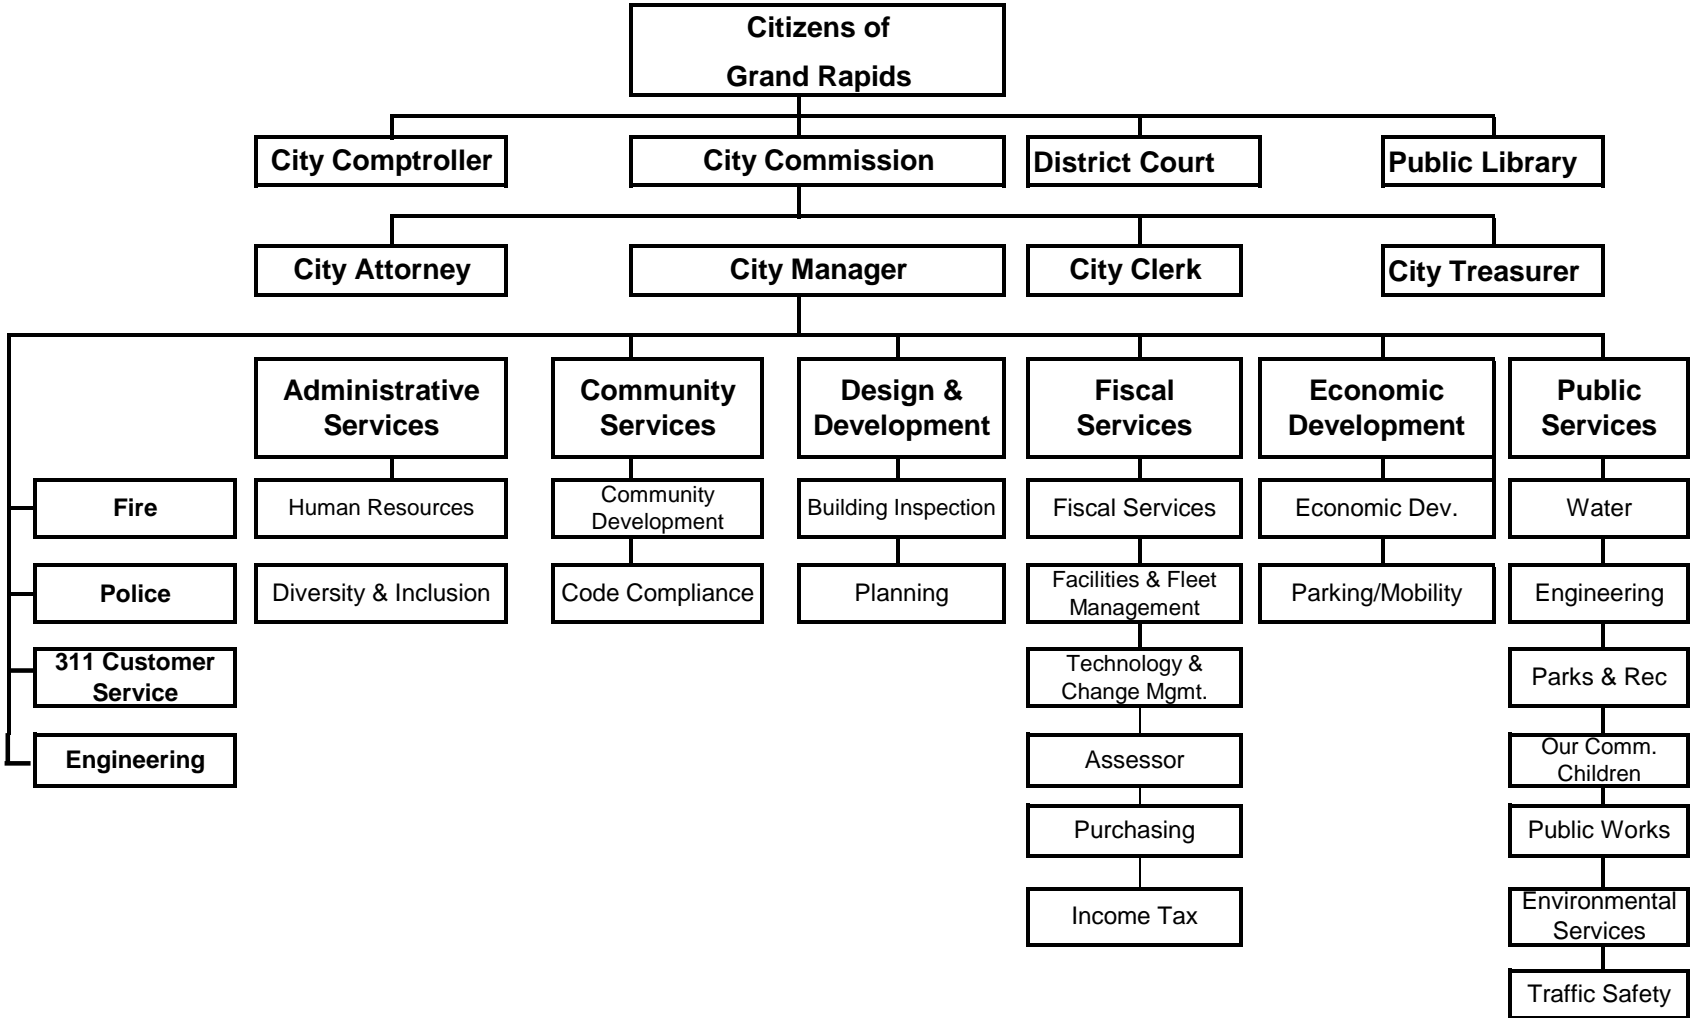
Citizens of Grand Rapids

City Comptroller

City Commission

District Court

Public Library

City Attorney

City Manager

City Clerk

City Treasurer

Fire

Police

311 Customer Service

Engineering

Administrative Services

Human Resources

Diversity & Inclusion

Community Services

Community Development

Code Compliance

Design & Development

Building Inspection

Planning

Fiscal Services

Fiscal Services

Facilities & Fleet Management

Technology & Change Mgmt.

Assessor

Purchasing

Income Tax

Economic Development

Economic Dev.

Parking/Mobility

Public Services

Water

Engineering

Parks & Rec

Our Comm. Children

Public Works

Environmental Services

Traffic Safety